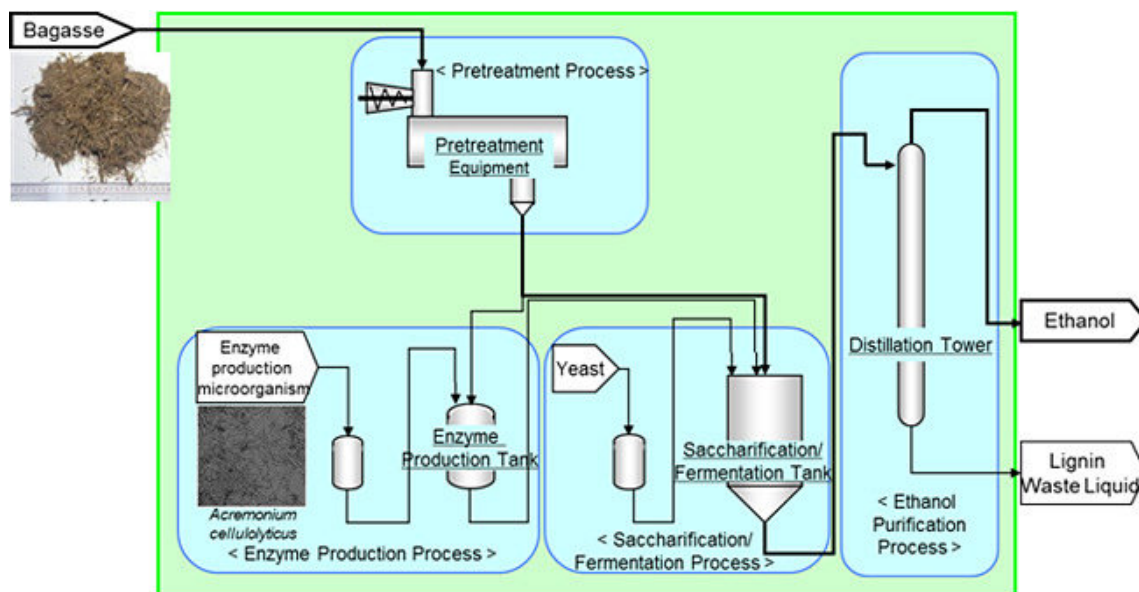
Bagasse

< Pretreatment Process >

Pretreatment Equipment

Ethanol

Distillation Tower

Lignin Waste Liquid

< Ethanol Purification Process >

Enzyme production microorganism

Acremonium cellulolyticus

Enzyme Production Tank

< Enzyme Production Process >

Yeast

Saccharification/ Fermentation Tank

< Saccharification/ Fermentation Process >